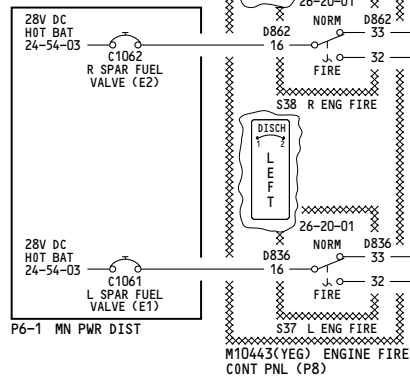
28V DC
HOT BAT
24-54-03

C1062
R SPAR FUEL
VALVE (E2)

26-20-01
NORM
D862
D862
16
33
32
FIRE
S38 R ENG FIRE

DISCH
1 2
L
E
F
T

26-20-01
NORM
D836
D836
16
33
32
FIRE
S37 L ENG FIRE

28V DC
HOT BAT
24-54-03

C1061
L SPAR FUEL
VALVE (E1)

P6-1 MN PWR DIST

M10443(YEG) ENGINE FIRE
CONT PNL (P8)